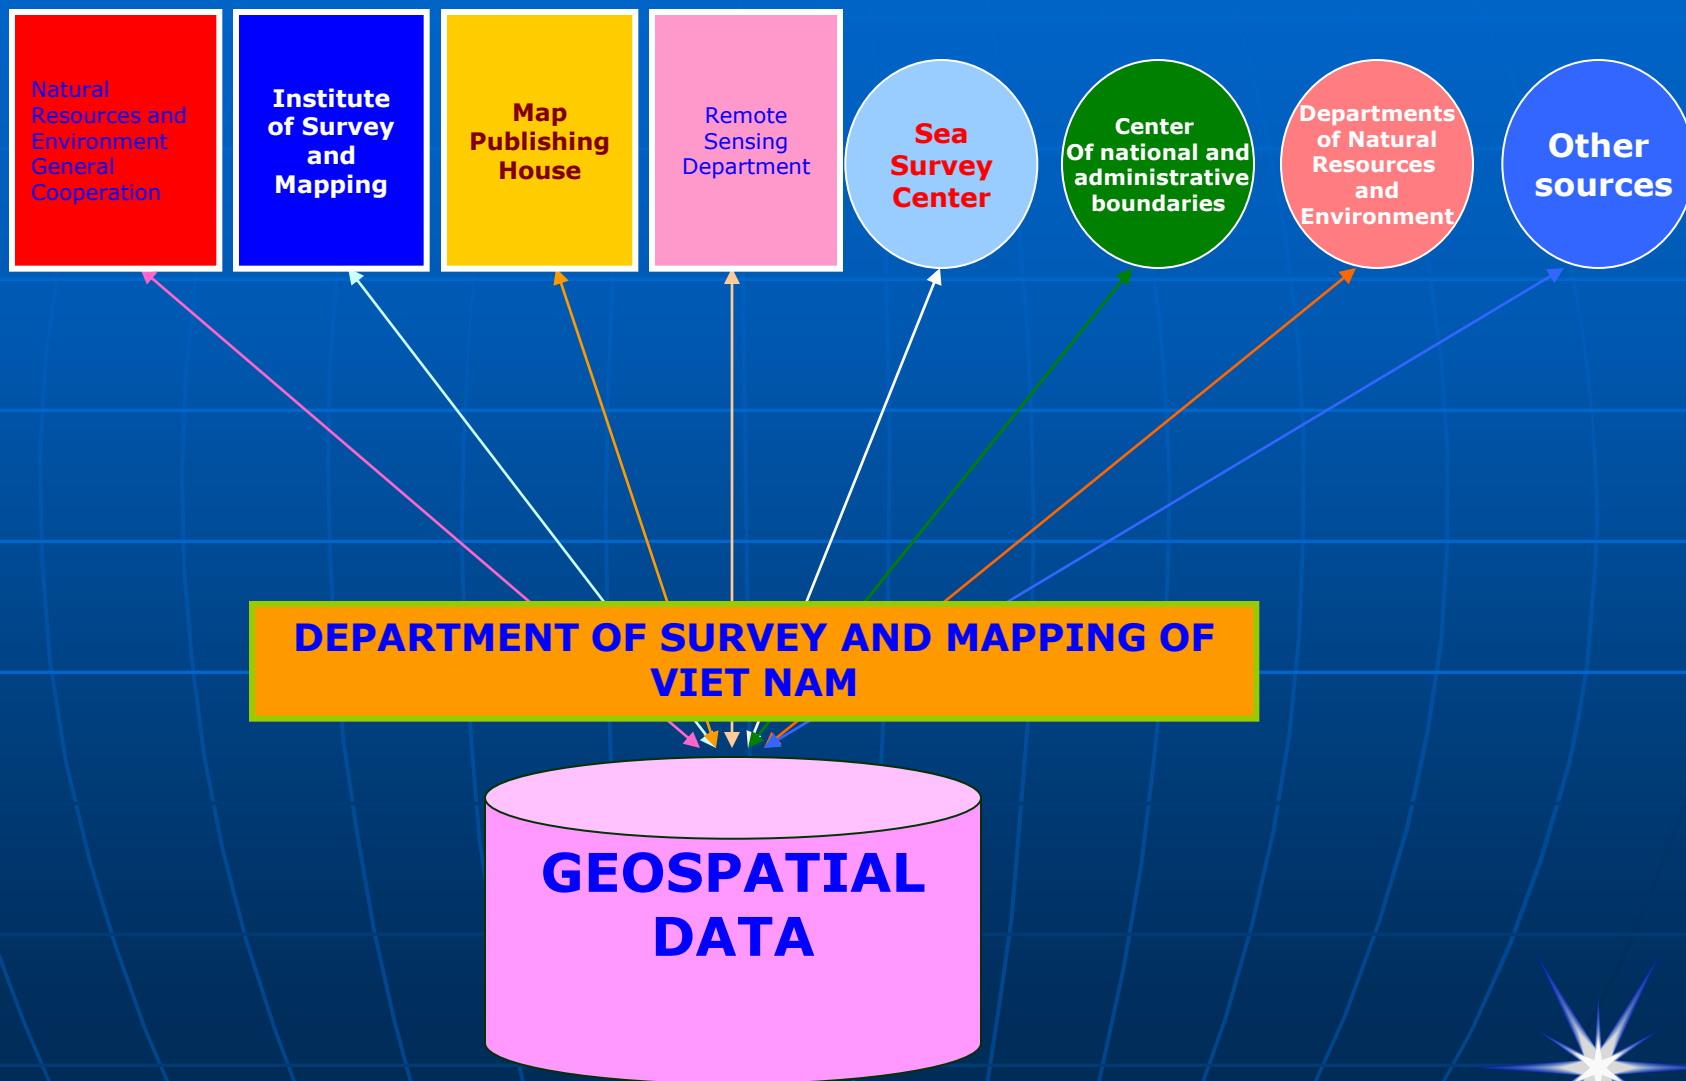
Natural Resources and Environment General Cooperation

Institute of Survey and Mapping

Map Publishing House

Remote Sensing Department

Sea Survey Center

Center Of national and administrative boundaries

Departments of Natural Resources and Environment

Other sources

DEPARTMENT OF SURVEY AND MAPPING OF VIET NAM

GEOSPATIAL DATA